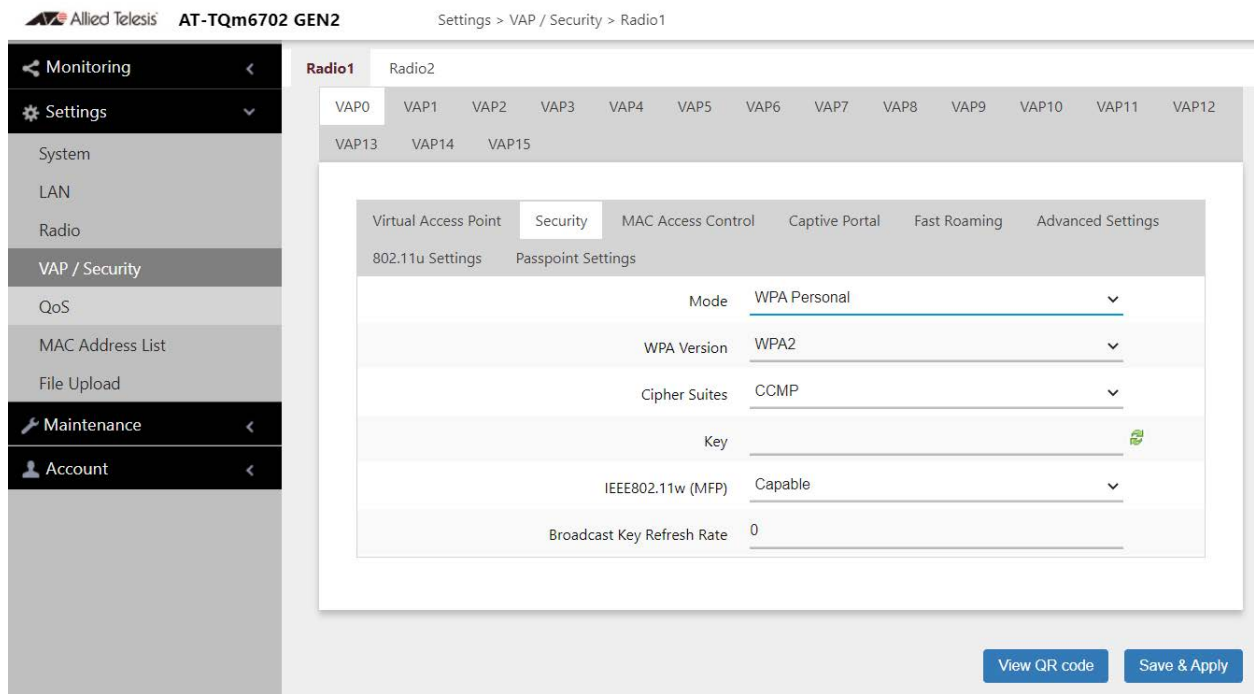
Allied Telesis AT-TQm6702 GEN2

Settings > VAP / Security > Radio1

Monitoring

Settings

System

LAN

Radio

VAP / Security

QoS

MAC Address List

File Upload

Maintenance

Account

Radio1 Radio2

VAP0 VAP1 VAP2 VAP3 VAP4 VAP5 VAP6 VAP7 VAP8 VAP9 VAP10 VAP11 VAP12 VAP13 VAP14 VAP15

Virtual Access Point Security MAC Access Control Captive Portal Fast Roaming Advanced Settings 802.11u Settings Passpoint Settings

| | |
|---|---|
| Mode | WPA Personal |
| WPA Version | WPA2 |
| Cipher Suites | CCMP |
| Key | |
| IEEE802.11w (MFP) | Capable |
| Broadcast Key Refresh Rate | 0 |

View QR code

Save & Apply